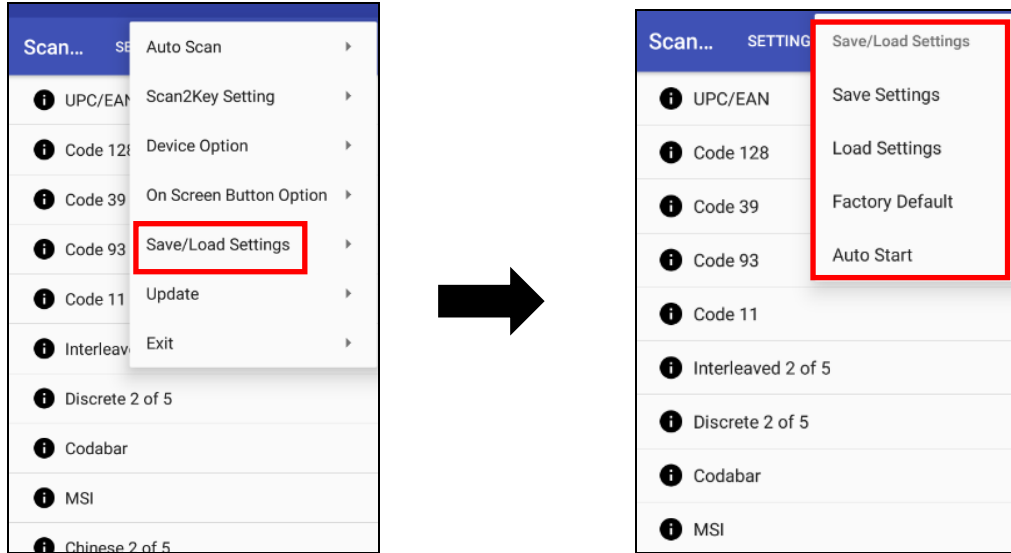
Scan... SE

Auto Scan
Scan2Key Setting
Device Option
On Screen Button Option
Save/Load Settings
Update
Exit

UPC/EAN
Code 128
Code 39
Code 93
Code 11
Interleave
Discrete 2 of 5
Codabar
MSI
Chinese 2 of 5

Scan... SETTING

Save/Load Settings
Save Settings
Load Settings
Factory Default
Auto Start

UPC/EAN
Code 128
Code 39
Code 93
Code 11
Interleaved 2 of 5
Discrete 2 of 5
Codabar
MSI